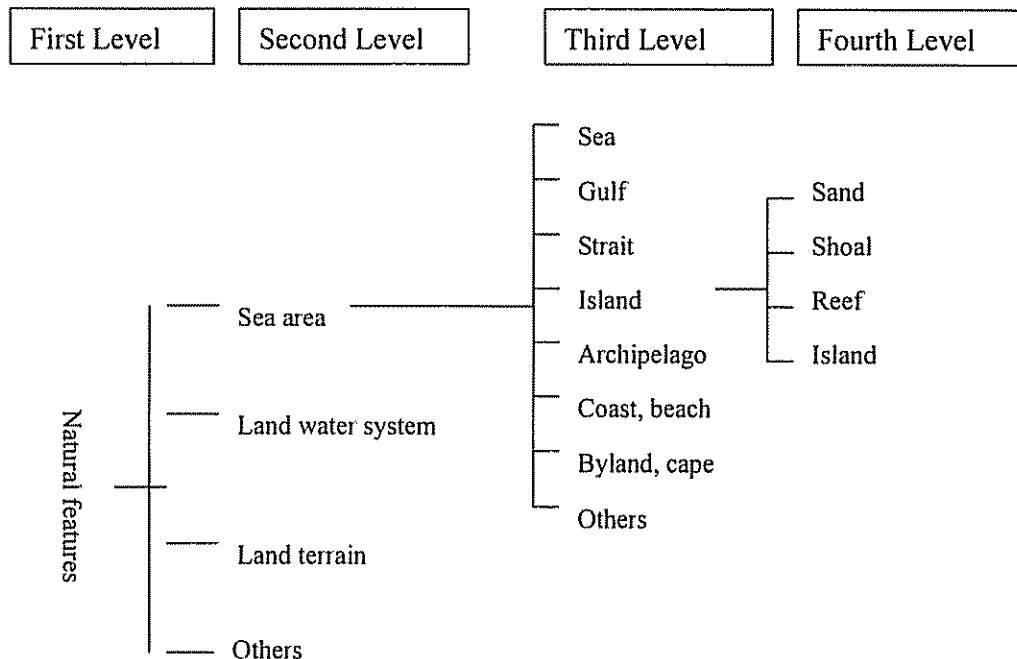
First Level

Second Level

Third Level

Fourth Level

Natural features

Sea area

Land water system

Land terrain

Others

Sea

Gulf

Strait

Island

Archipelago

Coast, beach

Byland, cape

Others

Sand

Shoal

Reef

Island